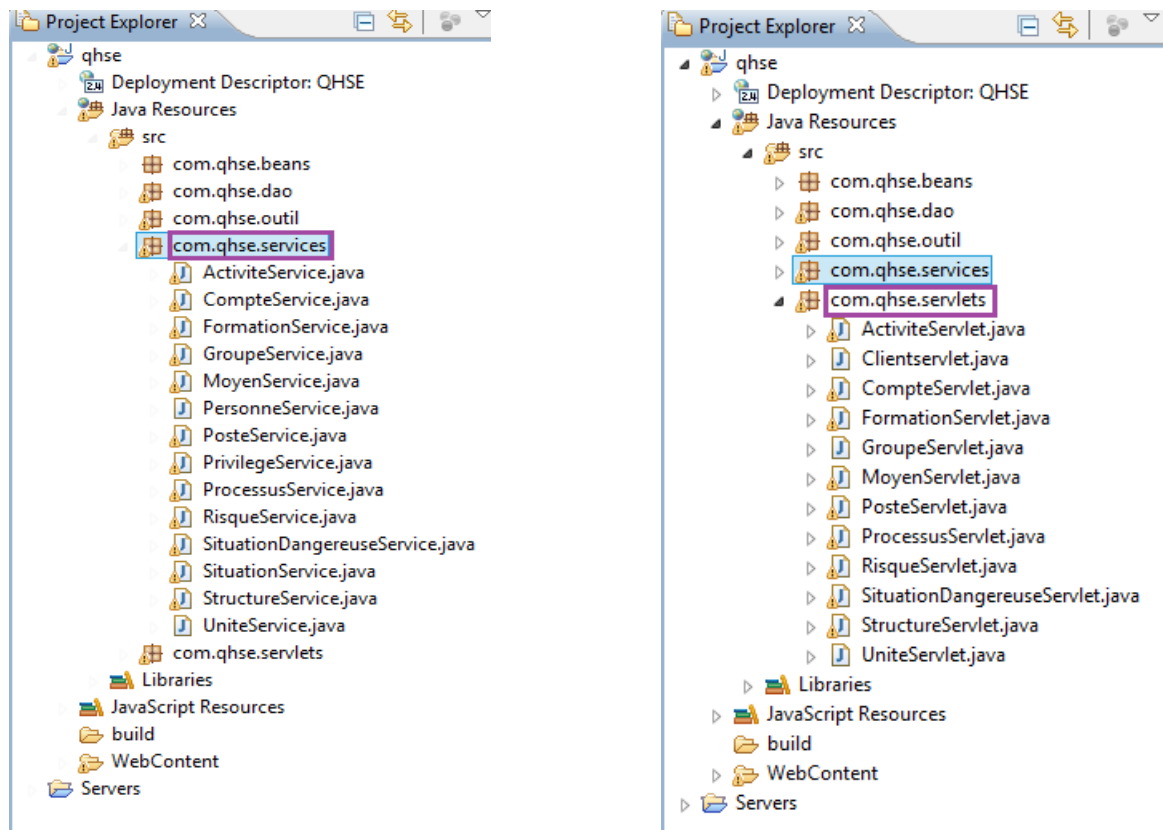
Project Explorer

qhse
Deployment Descriptor: QHSE
Java Resources
src
com.qhse.beans
com.qhse.dao
com.qhse.outil
com.qhse.services
ActiviteService.java
CompteService.java
FormationService.java
GroupeService.java
MoyenService.java
PersonneService.java
PosteService.java
PrivilegeService.java
ProcessusService.java
RisqueService.java
SituationDangereuseService.java
SituationService.java
StructureService.java
UniteService.java
com.qhse.servlets
Libraries
JavaScript Resources
build
WebContent
Servers

Project Explorer

qhse
Deployment Descriptor: QHSE
Java Resources
src
com.qhse.beans
com.qhse.dao
com.qhse.outil
com.qhse.services
com.qhse.servlets
ActiviteServlet.java
Clientservlet.java
CompteServlet.java
FormationServlet.java
GroupeServlet.java
MoyenServlet.java
PosteServlet.java
ProcessusServlet.java
RisqueServlet.java
SituationDangereuseServlet.java
StructureServlet.java
UniteServlet.java
Libraries
JavaScript Resources
build
WebContent
Servers